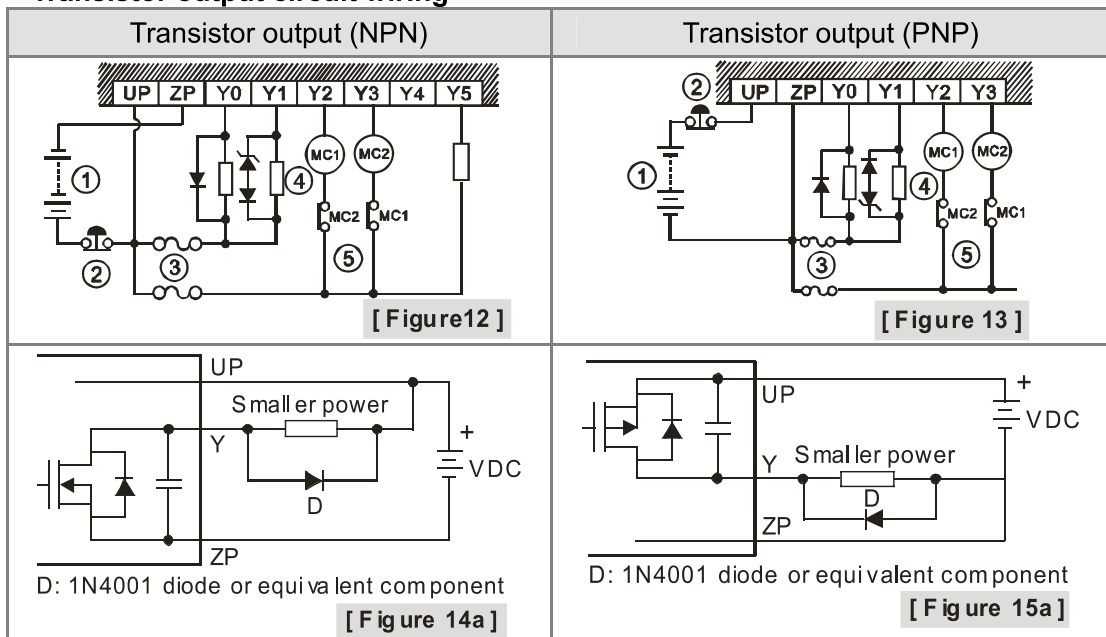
Transistor output circuit wiring

| Transistor output (NPN) | Transistor output (PNP) |
|---|---|
| UP ZP Y0 Y1 Y2 Y3 Y4 Y5 MC1 MC2 MC2 MC1 ① ② ③ ④ ⑤ [Figure12] | ② UP ZP Y0 Y1 Y2 Y3 MC1 MC2 ① ④ MC2 MC1 ③ ⑤ [Figure 13] |
| UP Smaller power Y + VDC D ZP D: 1N4001 diode or equivalent component [Figure 14a] | UP + VDC Y Smaller power D ZP D: 1N4001 diode or equivalent component [Figure 15a] |